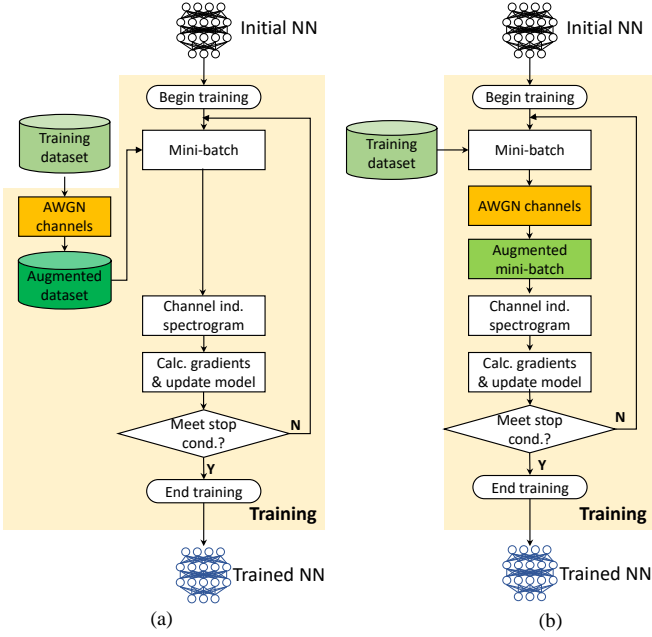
Initial NN

Begin training

Training dataset

Mini-batch

AWGN channels

Augmented dataset

Channel ind. spectrogram

Calc. gradients & update model

Meet stop cond.?

N

Y

End training

Training

Trained NN

(a)

Initial NN

Begin training

Training dataset

Mini-batch

AWGN channels

Augmented mini-batch

Channel ind. spectrogram

Calc. gradients & update model

Meet stop cond.?

N

Y

End training

Training

Trained NN

(b)